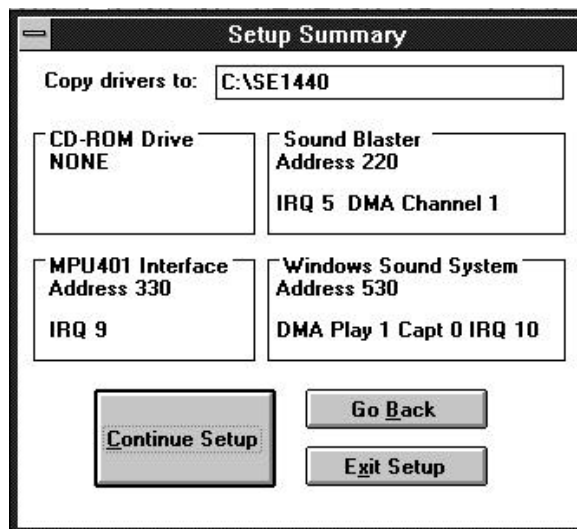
Setup Summary

Copy drivers to: C:\SE1440

CD-ROM Drive
NONE

Sound Blaster
Address 220

IRQ 5 DMA Channel 1

MPU401 Interface
Address 330

IRQ 9

Windows Sound System
Address 530

DMA Play 1 Capt 0 IRQ 10

Continue Setup

Go Back

Exit Setup